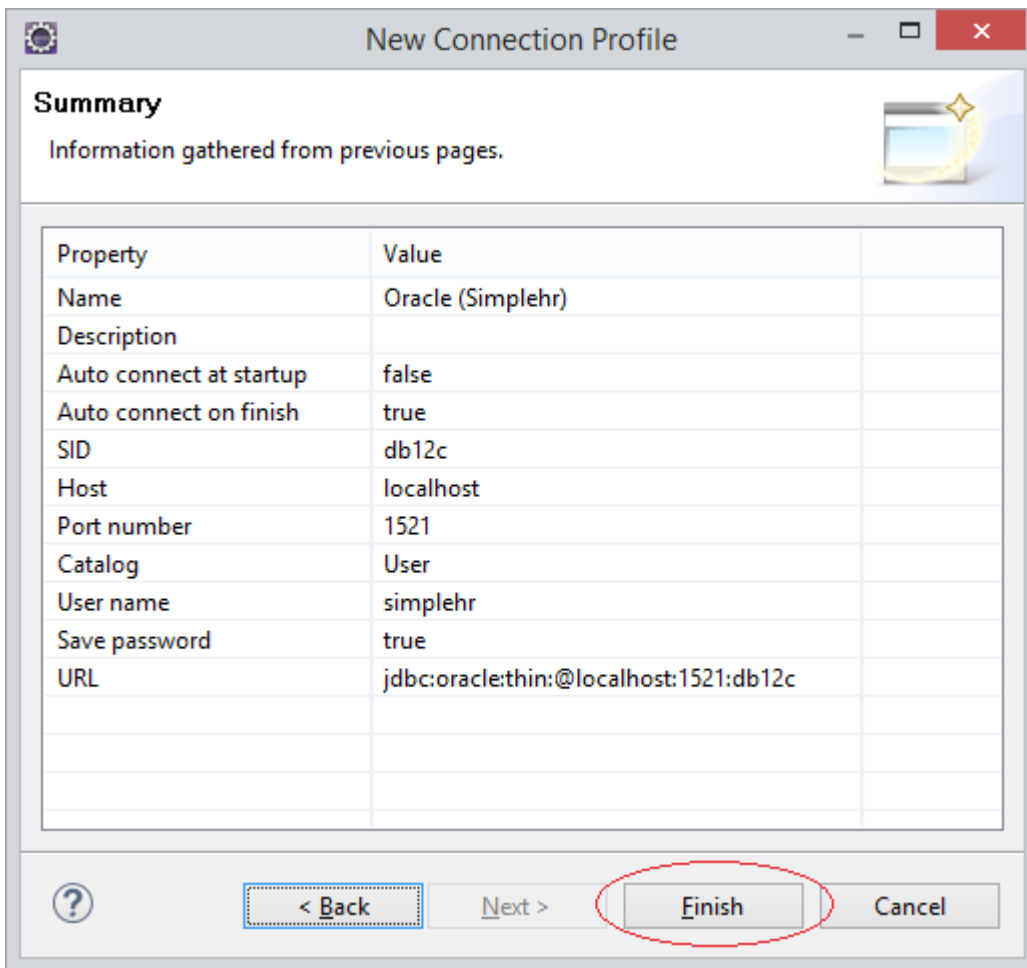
New Connection Profile

Summary
Information gathered from previous pages.

| Property | Value |
|---|---|
| Name | Oracle (Simplehr) |
| Description | |
| Auto connect at startup | false |
| Auto connect on finish | true |
| SID | db12c |
| Host | localhost |
| Port number | 1521 |
| Catalog | User |
| User name | simplehr |
| Save password | true |
| URL | jdbc:oracle:thin:@localhost:1521:db12c |

?
< Back
Next >
Finish
Cancel